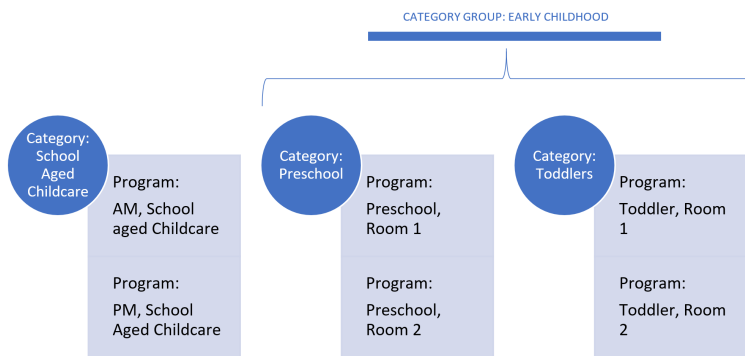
CATEGORY GROUP: EARLY CHILDHOOD

Category: School Aged Childcare

Program:
AM, School aged Childcare

Program:
PM, School Aged Childcare

Category: Preschool

Program:
Preschool, Room 1

Program:
Preschool, Room 2

Category: Toddlers

Program:
Toddler, Room 1

Program:
Toddler, Room 2